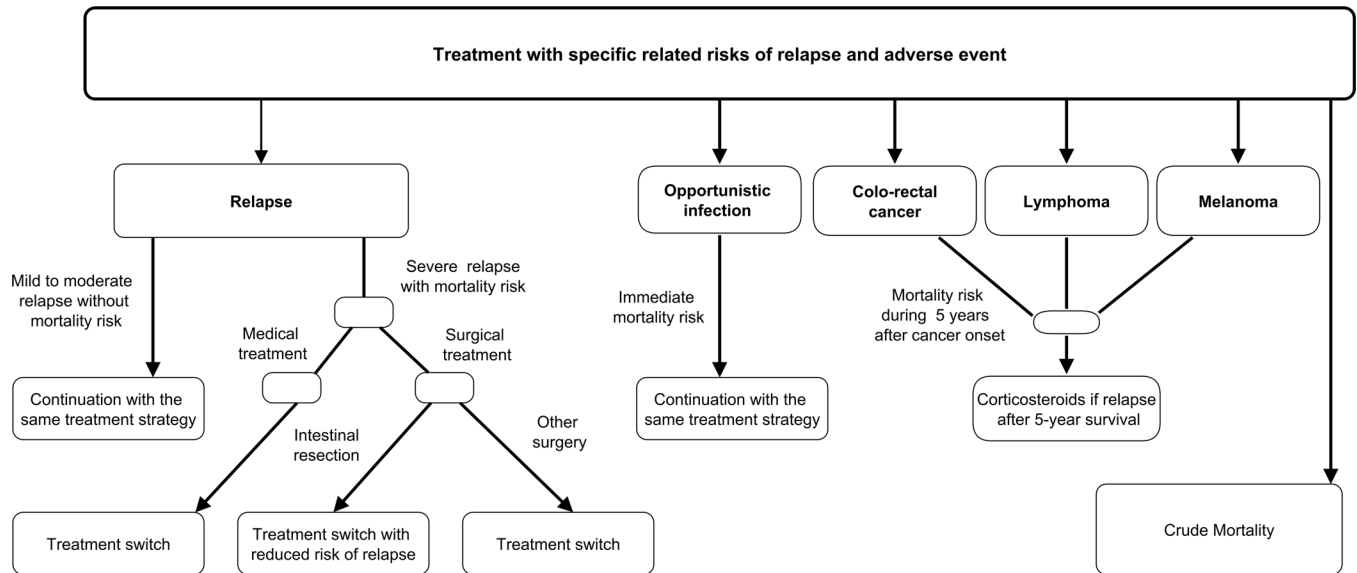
Treatment with specific related risks of relapse and adverse event

Relapse

Mild to moderate relapse without mortality risk

Severe relapse with mortality risk

Medical treatment

Surgical treatment

Continuation with the same treatment strategy

Intestinal resection

Other surgery

Treatment switch

Treatment switch with reduced risk of relapse

Treatment switch

Opportunistic infection

Immediate mortality risk

Continuation with the same treatment strategy

Colo-rectal cancer

Lymphoma

Melanoma

Mortality risk during 5 years after cancer onset

Corticosteroids if relapse after 5-year survival

Crude Mortality